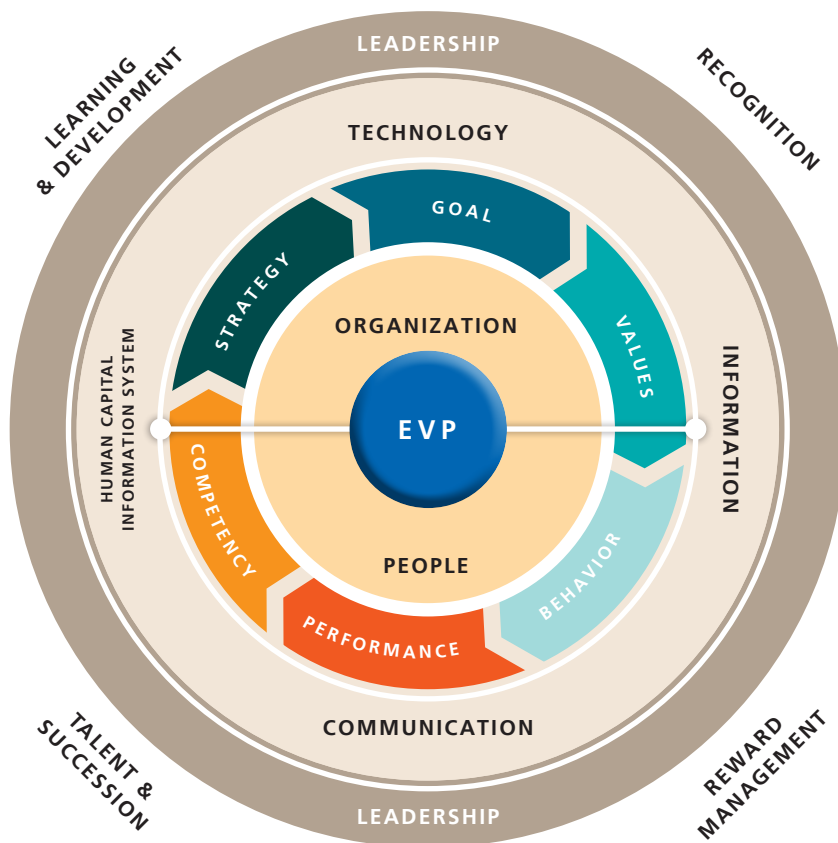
LEADERSHIP

LEARNING & DEVELOPMENT

RECOGNITION

TECHNOLOGY

GOAL

STRATEGY

VALUES

ORGANIZATION

HUMAN CAPITAL INFORMATION SYSTEM

EVP

INFORMATION

COMPETENCY

BEHAVIOR

PEOPLE

PERFORMANCE

COMMUNICATION

TALENT & SUCCESSION

REWARD MANAGEMENT

LEADERSHIP